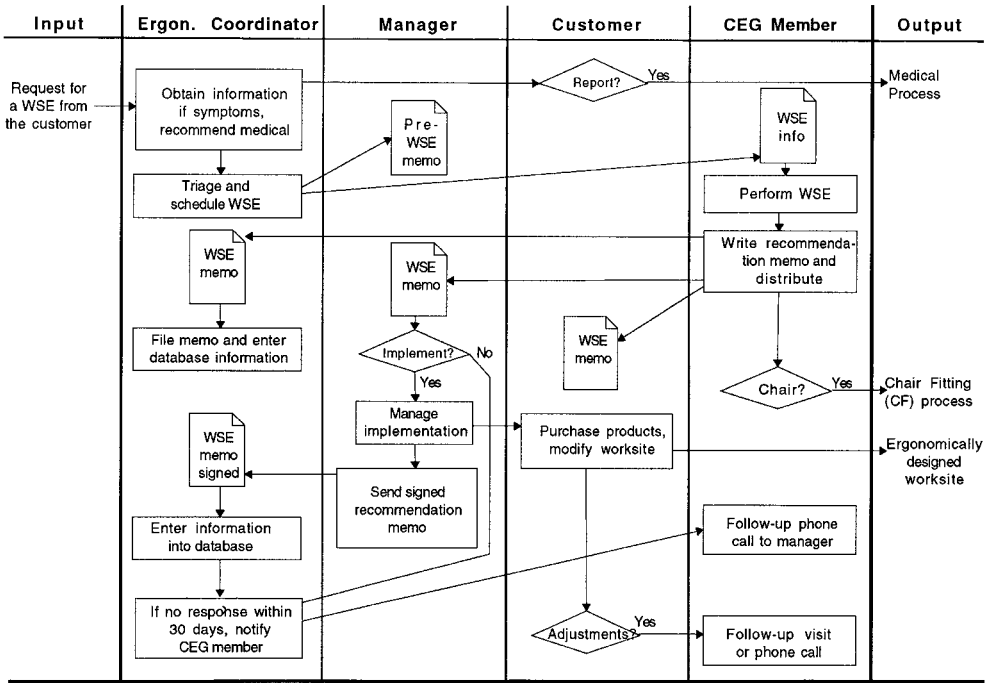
Input

Ergon. Coordinator

Manager

Customer

CEG Member

Output

Request for a WSE from the customer

Obtain information if symptoms, recommend medical

Report?

Yes

Medical Process

Pre-WSE memo

WSE info

Triage and schedule WSE

Perform WSE

WSE memo

Write recommendation memo and distribute

WSE memo

File memo and enter database information

Implement?

No

WSE memo

Yes

Chair?

Yes

Chair Fitting (CF) process

Manage implementation

Purchase products, modify worksite

Ergonomically designed worksite

WSE memo signed

Send signed recommendation memo

Enter information into database

Follow-up phone call to manager

If no response within 30 days, notify CEG member

Adjustments?

Yes

Follow-up visit or phone call